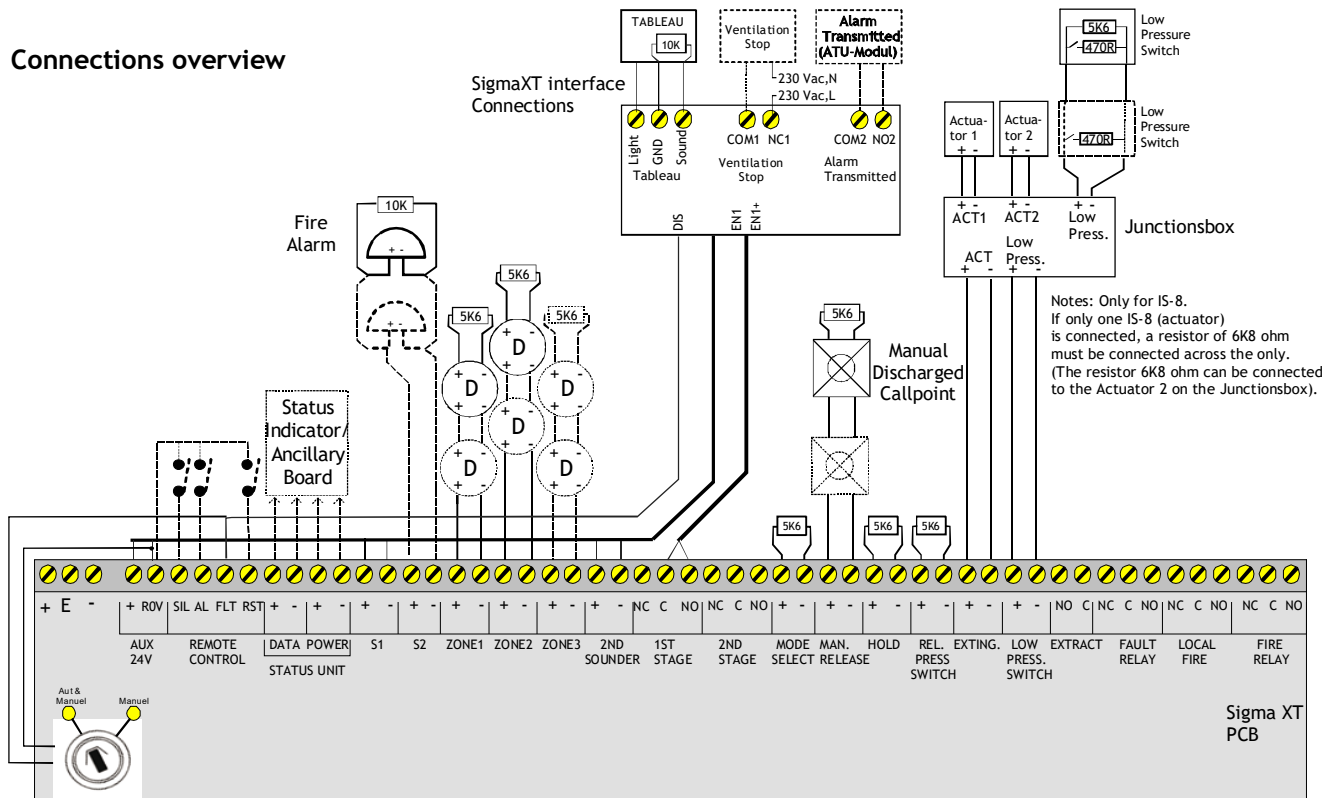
Connections overview

TABLEAU
10K

Ventilation Stop

Alarm Transmitted (ATU-Modul)

5K6
470R
Low Pressure Switch

470R
Low Pressure Switch

SigmaXT interface Connections

230 Vac,N
230 Vac,L

Light GND Sound
Tableau

COM1 NC1
Ventilation Stop

COM2 NO2
Alarm Transmitted

DIS EN1 EN1+

Actuator 1
+ -

Actuator 2
+ -

+ -
ACT1

+ -
ACT2

Low Press.

Junctionsbox

ACT
+ -

Low Press.
+ -

Notes: Only for IS-8.
If only one IS-8 (actuator) is connected, a resistor of 6K8 ohm must be connected across the only.
(The resistor 6K8 ohm can be connected to the Actuator 2 on the Junctionsbox).

Fire Alarm
10K
+ -

5K6
5K6
5K6
D D D D D D D

5K6
Manual Discharged Callpoint

Status Indicator/ Ancillary Board

5K6 5K6 5K6

+ E -
+ R0V
AUX 24V
SIL AL FLT RST
REMOTE CONTROL
+ - + -
DATA POWER
STATUS UNIT
+ - S1
+ - S2
+ - ZONE1
+ - ZONE2
+ - ZONE3
+ - 2ND SOUNDER
NC C NO 1ST STAGE
NC C NO 2ND STAGE
+ - MODE SELECT
+ - MAN. RELEASE
+ - HOLD
+ - REL. PRESS SWITCH
+ - EXTING.
+ - LOW PRESS. SWITCH
NO C EXTRACT
NC C NO FAULT RELAY
NC C NO LOCAL FIRE
NC C NO FIRE RELAY

Aut & Manuel
Manuel

Sigma XT PCB